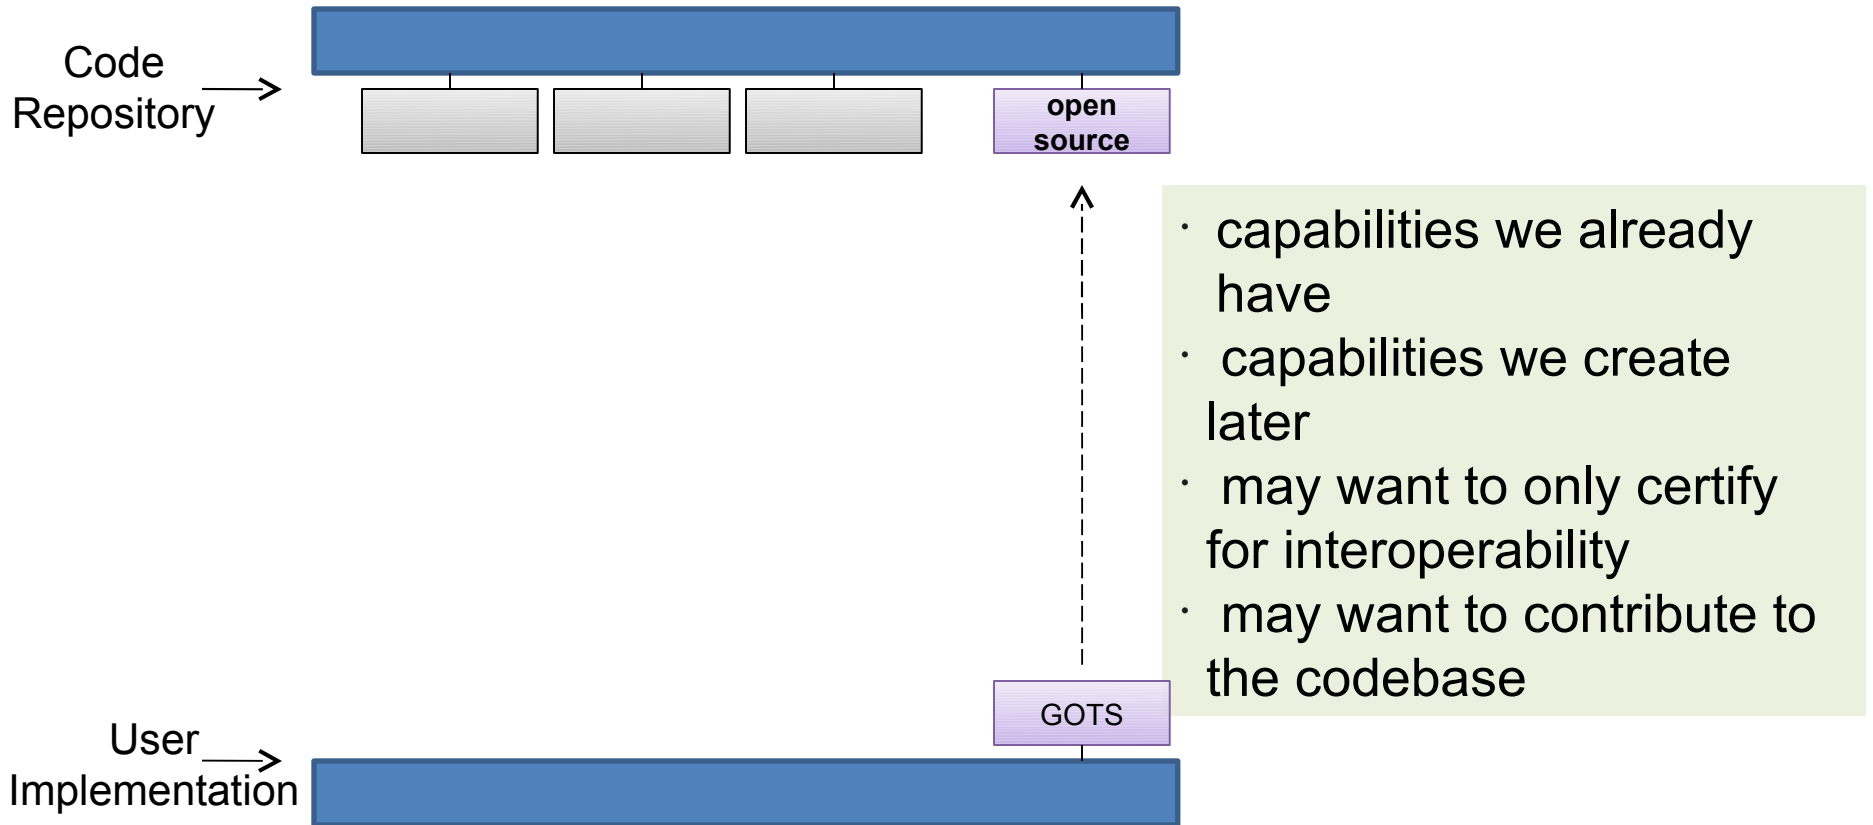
Code Repository

open source

· capabilities we already have
· capabilities we create later
· may want to only certify for interoperability
· may want to contribute to the codebase

GOTS

User Implementation